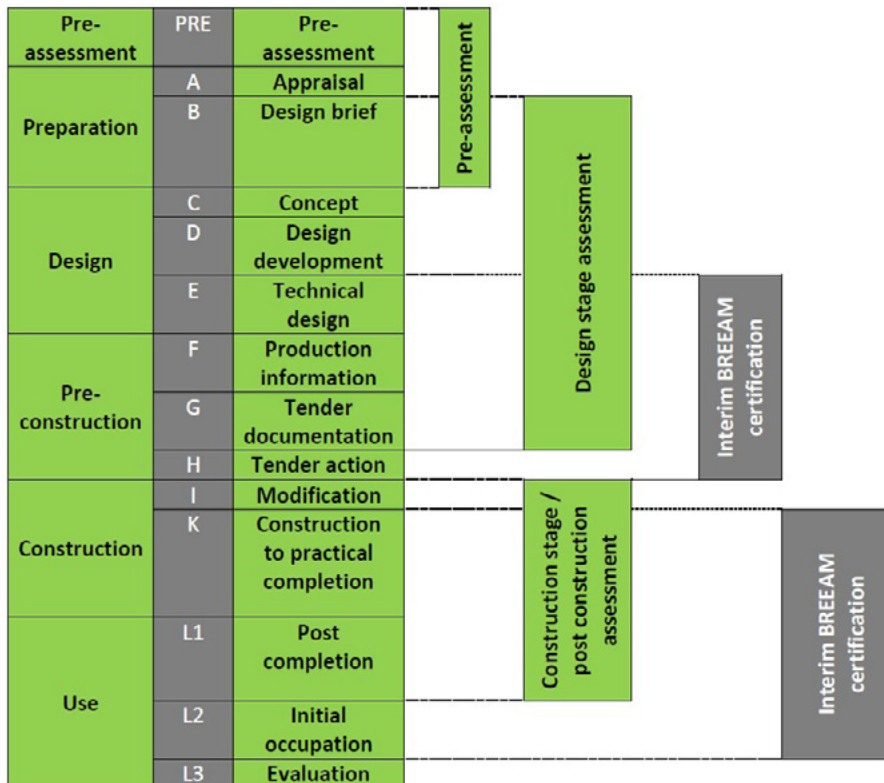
| Pre-assessment | PRE | Pre-assessment |
|---|---|---|
| Preparation | A | Appraisal |
| | B | Design brief |
| Design | C | Concept |
| | D | Design development |
| | E | Technical design |
| Pre-construction | F | Production information |
| | G | Tender documentation |
| | H | Tender action |
| Construction | I | Modification |
| | K | Construction to practical completion |
| Use | L1 | Post completion |
| | L2 | Initial occupation |
| | L3 | Evaluation |

Pre-assessment

Design stage assessment

Interim BREEAM certification

Construction stage / post construction assessment

Interim BREEAM certification